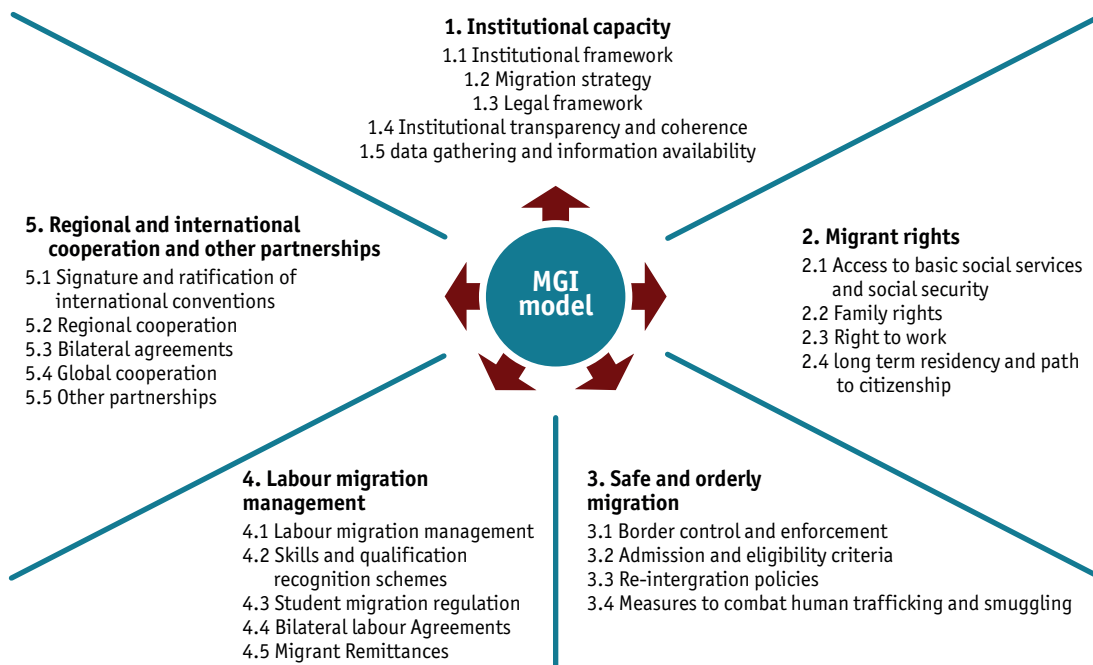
1. Institutional capacity
1.1 Institutional framework
1.2 Migration strategy
1.3 Legal framework
1.4 Institutional transparency and coherence
1.5 data gathering and information availability

5. Regional and international cooperation and other partnerships
5.1 Signature and ratification of international conventions
5.2 Regional cooperation
5.3 Bilateral agreements
5.4 Global cooperation
5.5 Other partnerships

MGI model

2. Migrant rights
2.1 Access to basic social services and social security
2.2 Family rights
2.3 Right to work
2.4 long term residency and path to citizenship

4. Labour migration management
4.1 Labour migration management
4.2 Skills and qualification recognition schemes
4.3 Student migration regulation
4.4 Bilateral labour Agreements
4.5 Migrant Remittances

3. Safe and orderly migration
3.1 Border control and enforcement
3.2 Admission and eligibility criteria
3.3 Re-intergration policies
3.4 Measures to combat human trafficking and smuggling